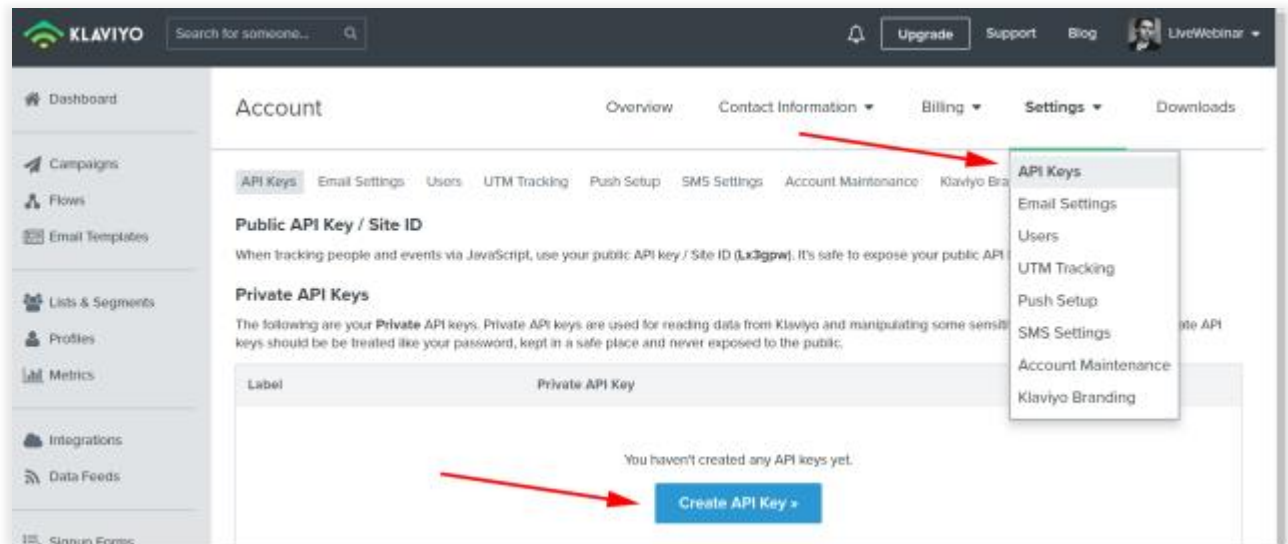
KLAVIYO

Search for someone...

Upgrade

Support

Blog

LiveWebinar

Dashboard

Campaigns

Flows

Email Templates

Lists & Segments

Profiles

Metrics

Integrations

Data Feeds

Signup Forms

Account

Overview

Contact Information

Billing

Settings

Downloads

API Keys

Email Settings

Users

UTM Tracking

Push Setup

SMS Settings

Account Maintenance

Klaviyo Bra

Public API Key / Site ID

When tracking people and events via JavaScript, use your public API key / Site ID (Lx3gpw). It's safe to expose your public API

Private API Keys

The following are your Private API keys. Private API keys are used for reading data from Klaviyo and manipulating some sensiti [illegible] ate API keys should be be treated like your password, kept in a safe place and never exposed to the public.

| Label | Private API Key |
|---|---|

You haven't created any API keys yet.

Create API Key »

API Keys

Email Settings

Users

UTM Tracking

Push Setup

SMS Settings

Account Maintenance

Klaviyo Branding